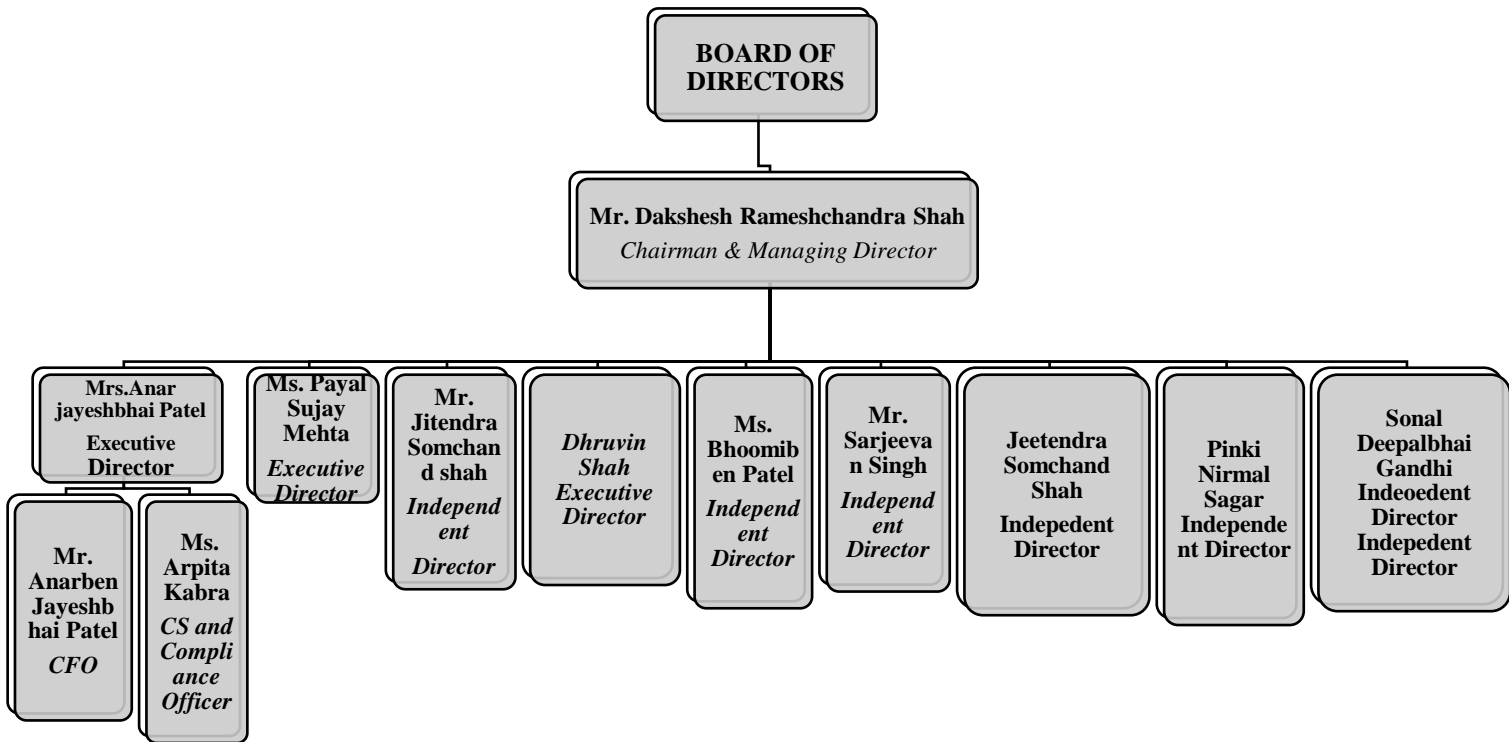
BOARD OF DIRECTORS

Mr. Dakshesh Rameshchandra Shah
Chairman & Managing Director

Mrs.Anar jayeshbhai Patel
Executive Director

Mr. Anarben Jayeshbhai Patel
CFO

Ms. Arpita Kabra
CS and Compliance Officer

Ms. Payal Sujay Mehta
Executive Director

Mr. Jitendra Somchand shah
Independent Director

Dhruvin Shah
Executive Director

Ms. Bhoomiben Patel
Independent Director

Mr. Sarjeevan Singh
Independent Director

Jeetendra Somchand Shah
Indepedent Director

Pinki Nirmal Sagar
Independent Director

Sonal Deepalbhai Gandhi
Indeoedent Director
Indepedent Director